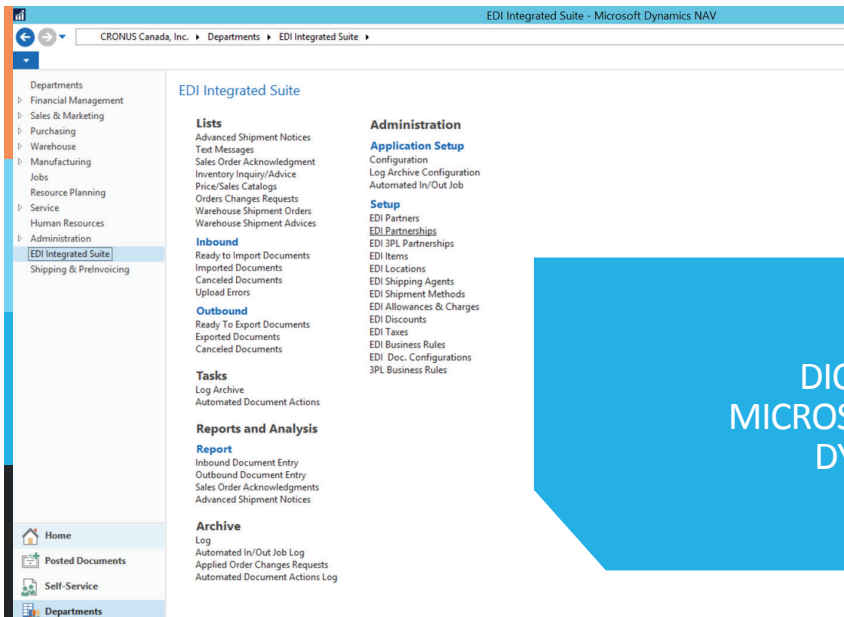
EDI Integrated Suite - Microsoft Dynamics NAV

CRONUS Canada, Inc. ▸ Departments ▸ EDI Integrated Suite ▸

Departments
Financial Management
Sales & Marketing
Purchasing
Warehouse
Manufacturing
Jobs
Resource Planning
Service
Human Resources
Administration
EDI Integrated Suite
Shipping & PreInvoicing

Home
Posted Documents
Self-Service
Departments

EDI Integrated Suite

Lists
Advanced Shipment Notices
Text Messages
Sales Order Acknowledgment
Inventory Inquiry/Advice
Price/Sales Catalogs
Orders Changes Requests
Warehouse Shipment Orders
Warehouse Shipment Advices

Inbound
Ready to Import Documents
Imported Documents
Canceled Documents
Upload Errors

Outbound
Ready To Export Documents
Exported Documents
Canceled Documents

Tasks
Log Archive
Automated Document Actions

Reports and Analysis

Report
Inbound Document Entry
Outbound Document Entry
Sales Order Acknowledgments
Advanced Shipment Notices

Archive
Log
Automated In/Out Job Log
Applied Order Changes Requests
Automated Document Actions Log

Administration

Application Setup
Configuration
Log Archive Configuration
Automated In/Out Job

Setup
EDI Partners
EDI Partnerships
EDI 3PL Partnerships
EDI Items
EDI Locations
EDI Shipping Agents
EDI Shipment Methods
EDI Allowances & Charges
EDI Discounts
EDI Taxes
EDI Business Rules
EDI Doc. Configurations
3PL Business Rules

DIG
MICROS
DY